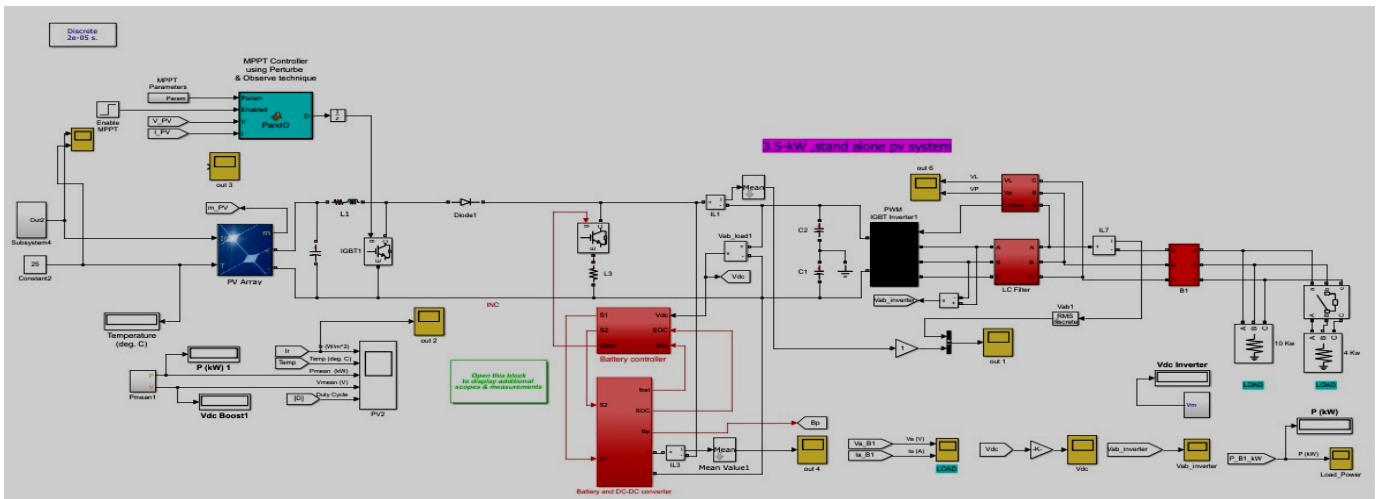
Discrete
2e-05 s.

MPPT Controller
using Perturbe
& Observe technique

MPPT
Parameters

Param

Param
Enabled
V
I

PandO

D

Enable
MPPT

V_PV
I_PV

out 3

3.5-kW .stand alone pv system

out 6

VL
VP

Out2
Subsystem4

m_PV

L1

Diode1

IL1

Mean

PWM
IGBT Inverter1

C2

C1

IL7

LC Filter

B1

25
Constant2

PV Array

IGBT1

L3

Vab_load1

Vdc

INC

Vab_inverter

Vab1
RMS
Discrete

10 Kw

4 Kw

Temperature
(deg. C)

out 2

S1
S2
Vdc
SOC
Battery controller

1

out 1

LOAD
LOAD

P (kW) 1

Ir
Temp
Temp (deg. C)
Pmean (kW)
Vmean (V)
Duty Cycle
(D)

Open this block
to display additional
scopes & measurements

Vdc Inverter

Vm

Pmean1

Vdc Boost1

PV2

Ibat
S2
SOC
Bp
Bp

IL3
Mean
Mean Value1

out 4

Battery and DC-DC converter

Va_B1
Ia_B1
Va (V)
Ia (A)
LOAD

Vdc
-K-
Vdc

Vab_inverter
Vab_inverter

P (kW)

P_B1_kW
P (kW)
Load_Power